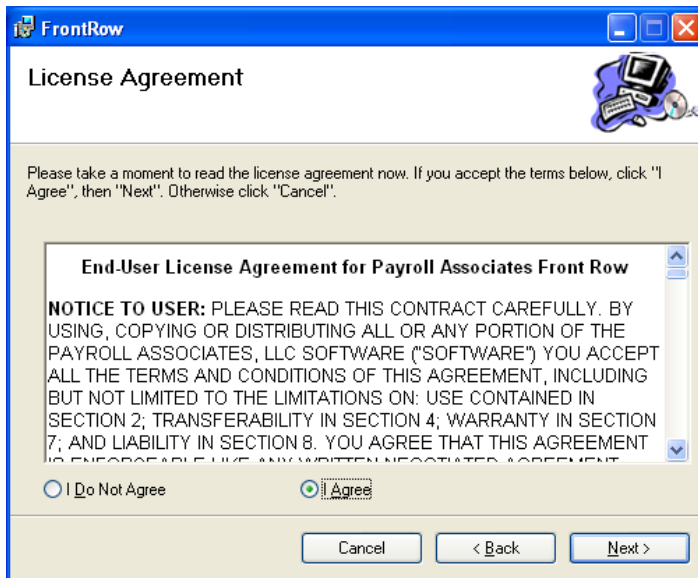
FrontRow

License Agreement

Please take a moment to read the license agreement now. If you accept the terms below, click "I Agree", then "Next". Otherwise click "Cancel".

End-User License Agreement for Payroll Associates Front Row

NOTICE TO USER: PLEASE READ THIS CONTRACT CAREFULLY. BY USING, COPYING OR DISTRIBUTING ALL OR ANY PORTION OF THE PAYROLL ASSOCIATES, LLC SOFTWARE ("SOFTWARE") YOU ACCEPT ALL THE TERMS AND CONDITIONS OF THIS AGREEMENT, INCLUDING BUT NOT LIMITED TO THE LIMITATIONS ON: USE CONTAINED IN SECTION 2; TRANSFERABILITY IN SECTION 4; WARRANTY IN SECTION 7; AND LIABILITY IN SECTION 8. YOU AGREE THAT THIS AGREEMENT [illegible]

I Do Not Agree

I Agree

Cancel

< Back

Next >